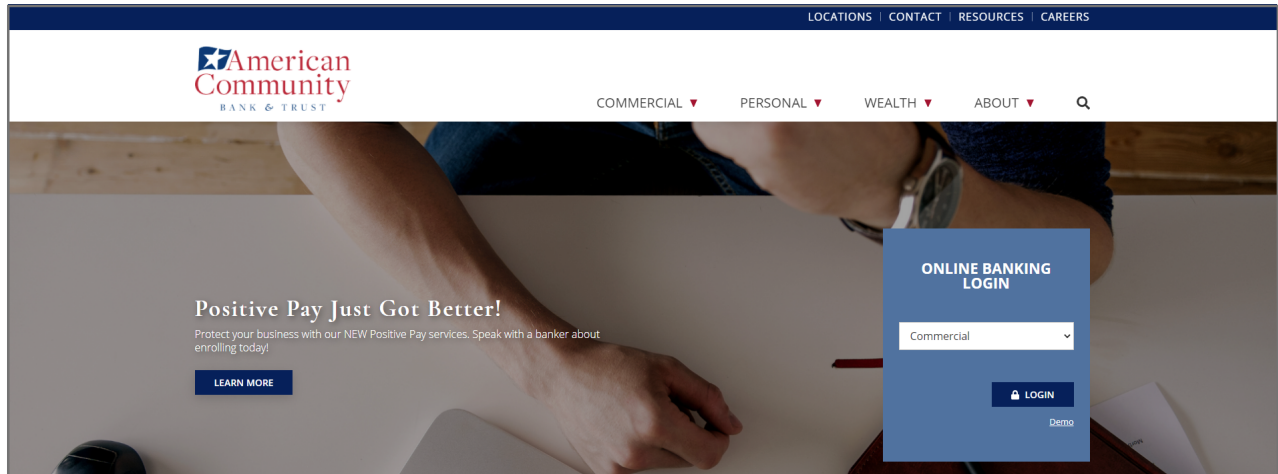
LOCATIONS | CONTACT | RESOURCES | CAREERS

American Community
BANK & TRUST

COMMERCIAL ▼ PERSONAL ▼ WEALTH ▼ ABOUT ▼

Positive Pay Just Got Better!

Protect your business with our NEW Positive Pay services. Speak with a banker about enrolling today!

LEARN MORE

ONLINE BANKING LOGIN

Commercial

LOGIN

Demo